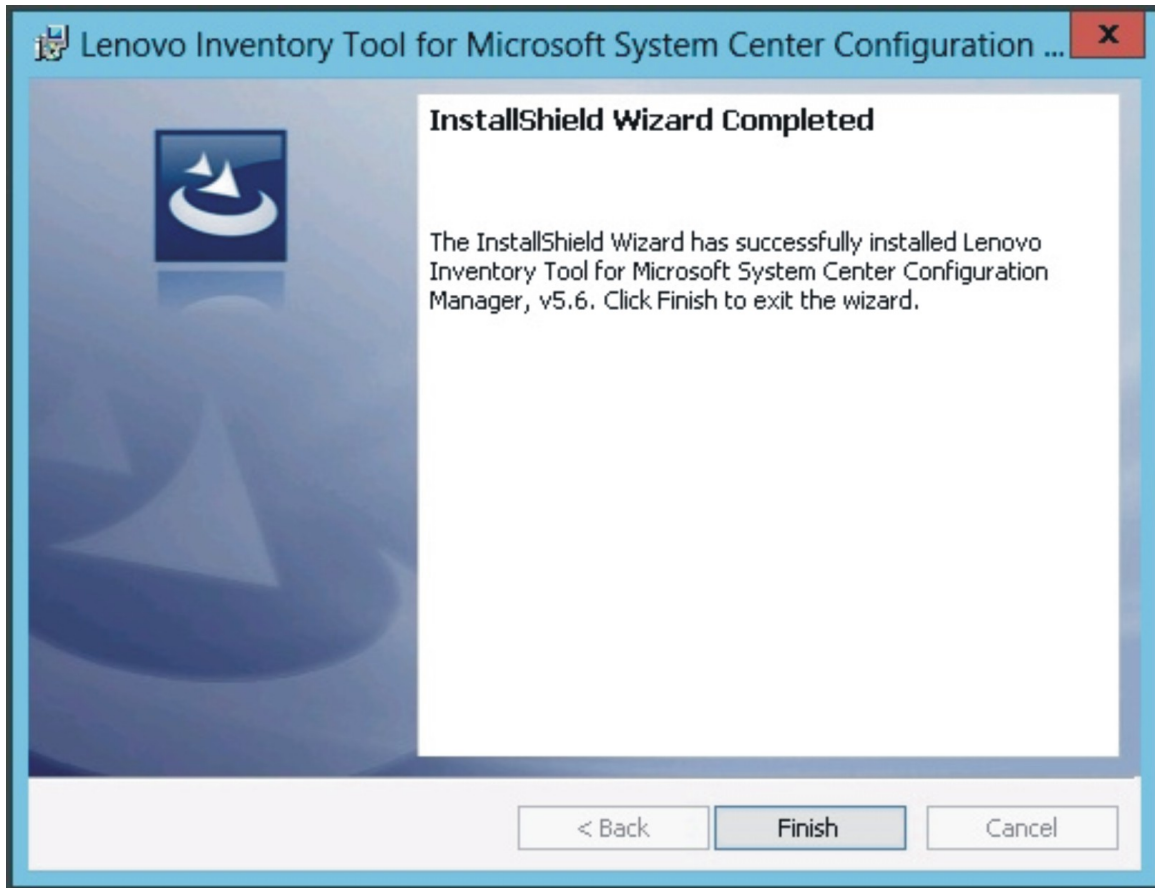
Lenovo Inventory Tool for Microsoft System Center Configuration ...

x

InstallShield Wizard Completed

The InstallShield Wizard has successfully installed Lenovo Inventory Tool for Microsoft System Center Configuration Manager, v5.6. Click Finish to exit the wizard.

< Back

Finish

Cancel